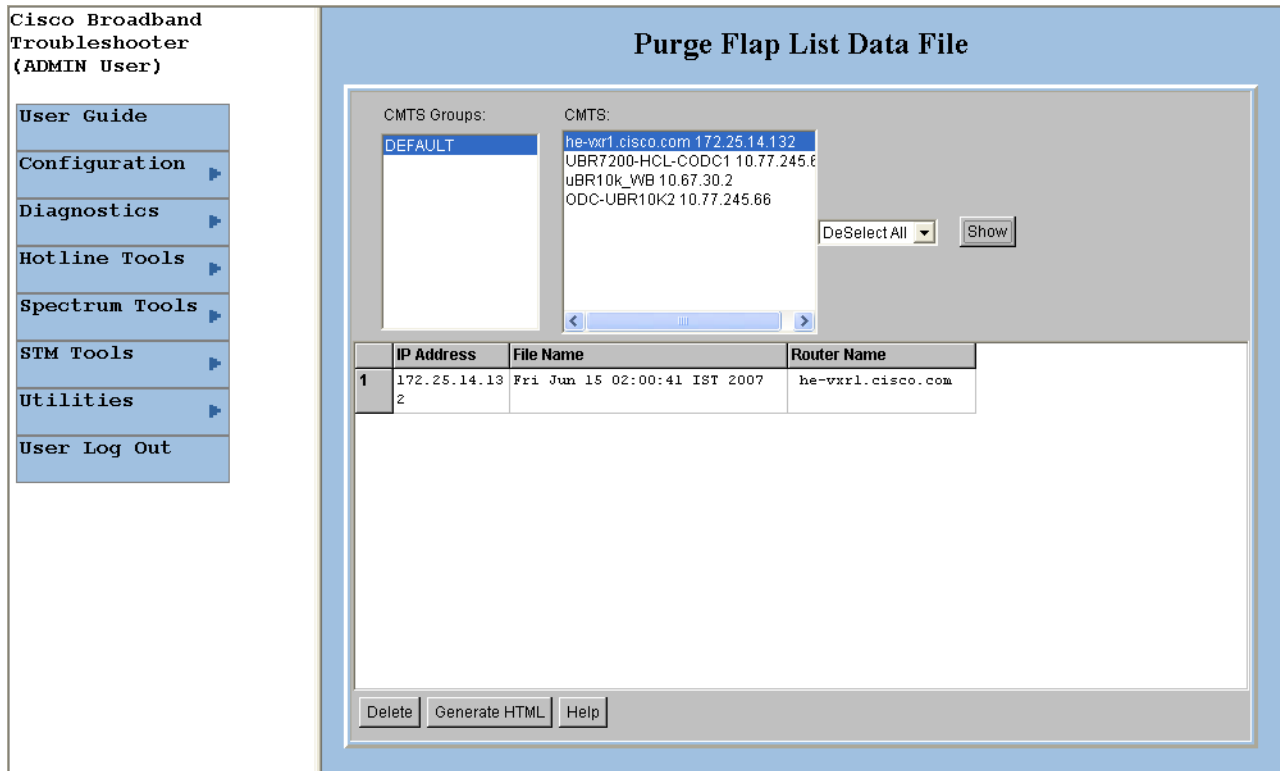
Cisco Broadband Troubleshooter (ADMIN User)

User Guide

Configuration

Diagnostics

Hotline Tools

Spectrum Tools

STM Tools

Utilities

User Log Out

Purge Flap List Data File

CMTS Groups:

DEFAULT

CMTS:

he-vxr1.cisco.com 172.25.14.132
UBR7200-HCL-CODC1 10.77.245.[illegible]
uBR10k_WB 10.67.30.2
ODC-UBR10K2 10.77.245.66

DeSelect All

Show

| | IP Address | File Name | Router Name |
|---|---|---|---|
| 1 | 172.25.14.132 | Fri Jun 15 02:00:41 IST 2007 | he-vxr1.cisco.com |

Delete

Generate HTML

Help